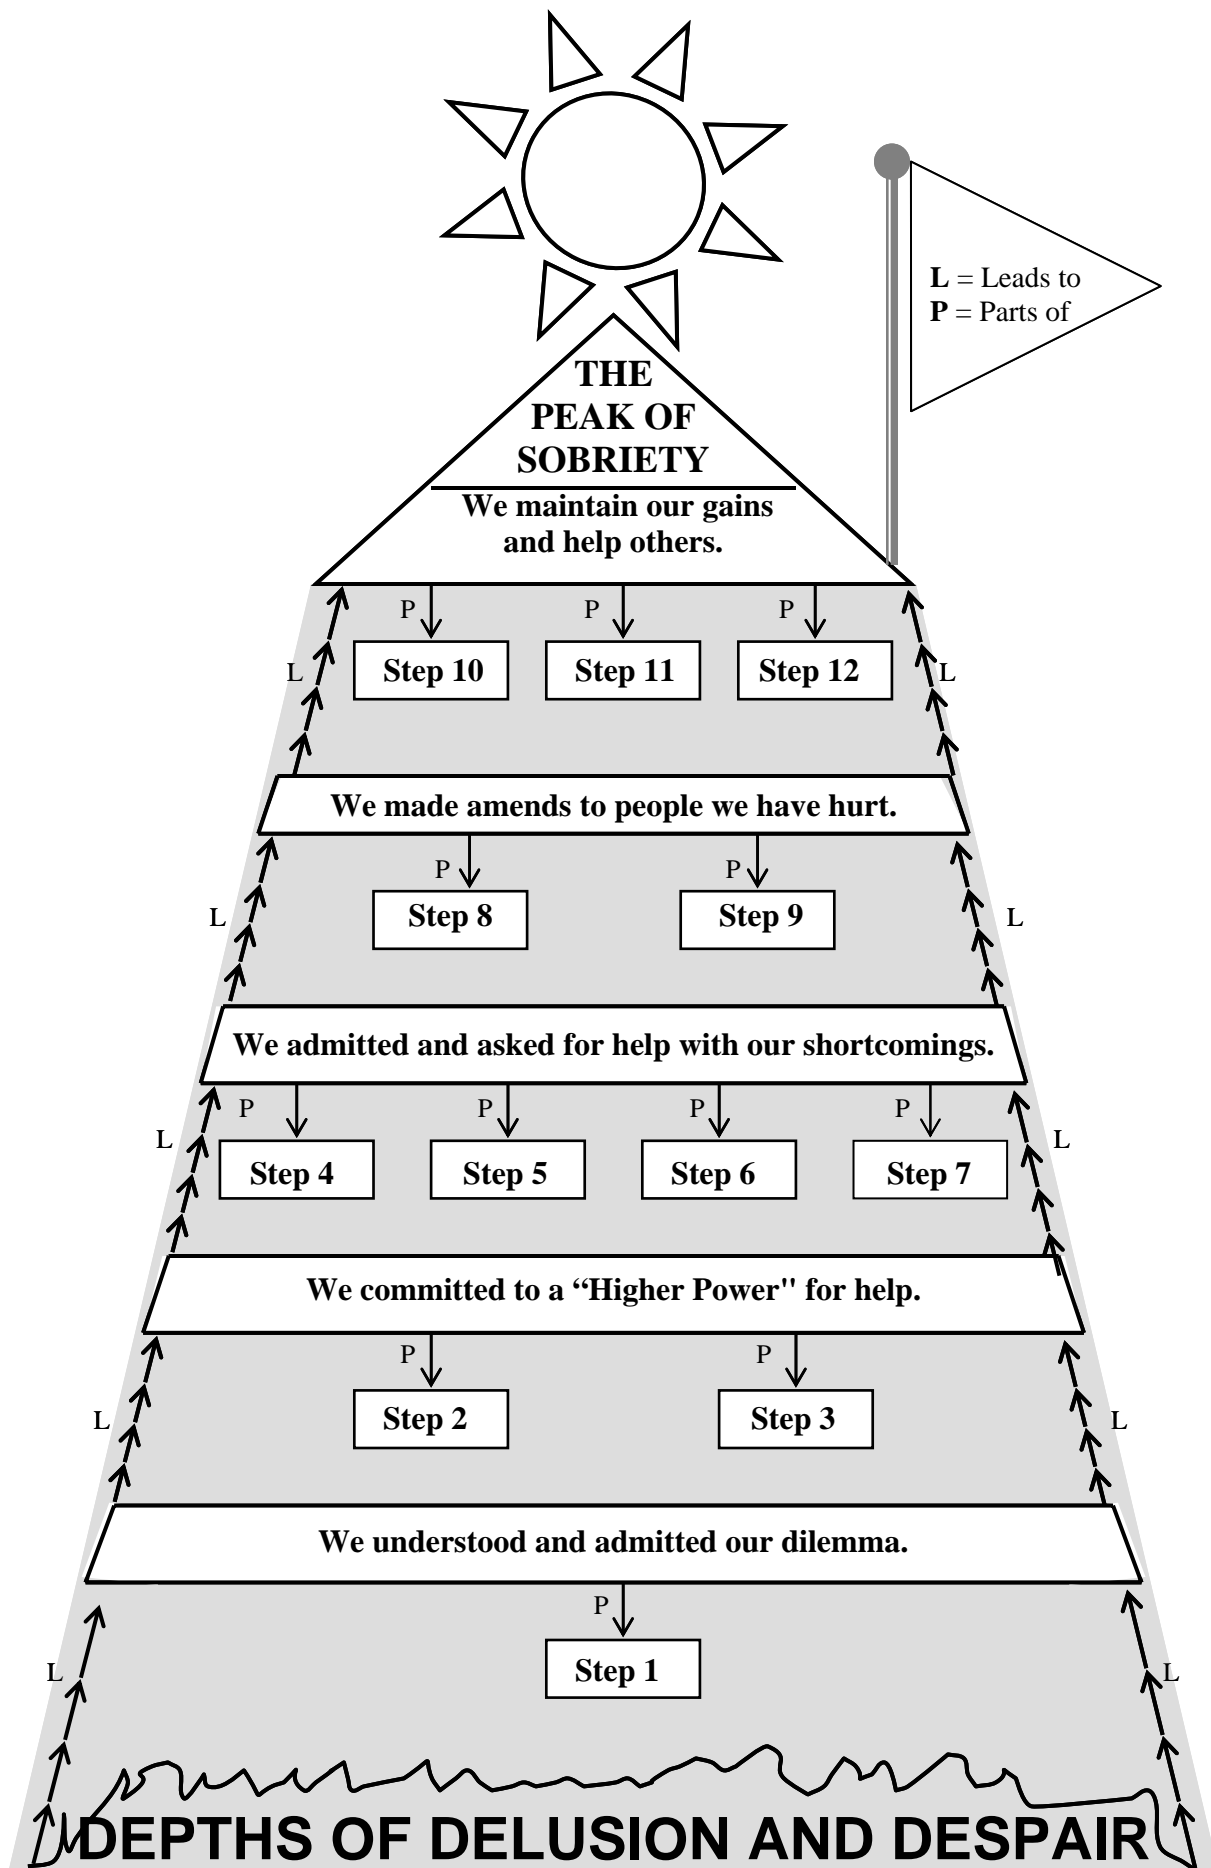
**L** = Leads to
**P** = Parts of

THE PEAK OF SOBRIETY

We maintain our gains and help others.

P P P

L Step 10 Step 11 Step 12 L

We made amends to people we have hurt.

P P

L Step 8 Step 9 L

We admitted and asked for help with our shortcomings.

P P P P

L Step 4 Step 5 Step 6 Step 7 L

We committed to a "Higher Power" for help.

P P

L Step 2 Step 3 L

We understood and admitted our dilemma.

P

L Step 1 L

DEPTHS OF DELUSION AND DESPAIR